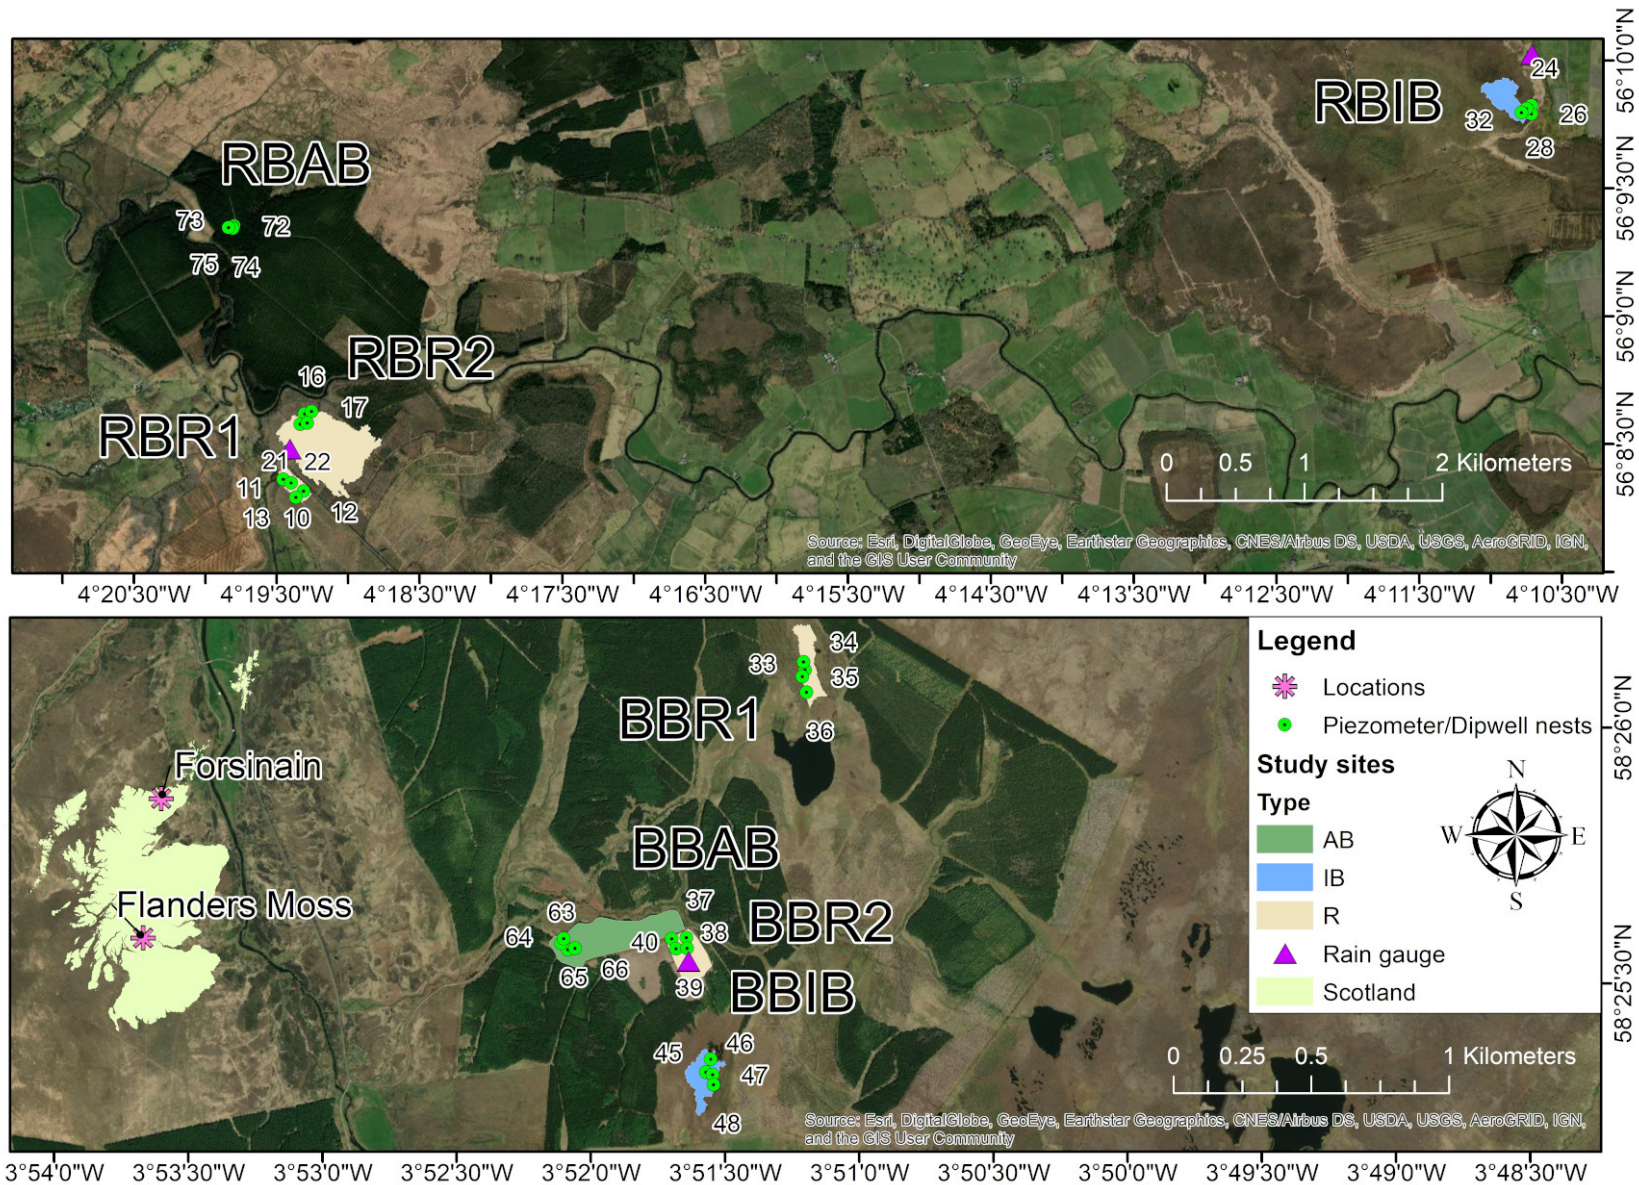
RBIB
24
32
26
28
RBAB
73
72
75
74
RBR2
16
17
RBR1
21
22
11
13
10
12
0 0.5 1 2 Kilometers
Source: Esri, DigitalGlobe, GeoEye, Earthstar Geographics, CNES/Airbus DS, USDA, USGS, AeroGRID, IGN, and the GIS User Community
56°10'0"N
56°9'30"N
56°9'0"N
56°8'30"N
4°20'30"W 4°19'30"W 4°18'30"W 4°17'30"W 4°16'30"W 4°15'30"W 4°14'30"W 4°13'30"W 4°12'30"W 4°11'30"W 4°10'30"W

34
33
35
BBR1
36
Forsinain
Flanders Moss
BBAB
37
63
BBR2
64
40
38
65
66
39
BBIB
46
45
47
48
0 0.25 0.5 1 Kilometers
Source: Esri, DigitalGlobe, GeoEye, Earthstar Geographics, CNES/Airbus DS, USDA, USGS, AeroGRID, IGN, and the GIS User Community
Legend
Locations
Piezometer/Dipwell nests
Study sites
Type
AB
IB
R
Rain gauge
Scotland
N
W
E
S
58°26'0"N
58°25'30"N
58°25'0"N
3°54'0"W 3°53'30"W 3°53'0"W 3°52'30"W 3°52'0"W 3°51'30"W 3°51'0"W 3°50'30"W 3°50'0"W 3°49'30"W 3°49'0"W 3°48'30"W